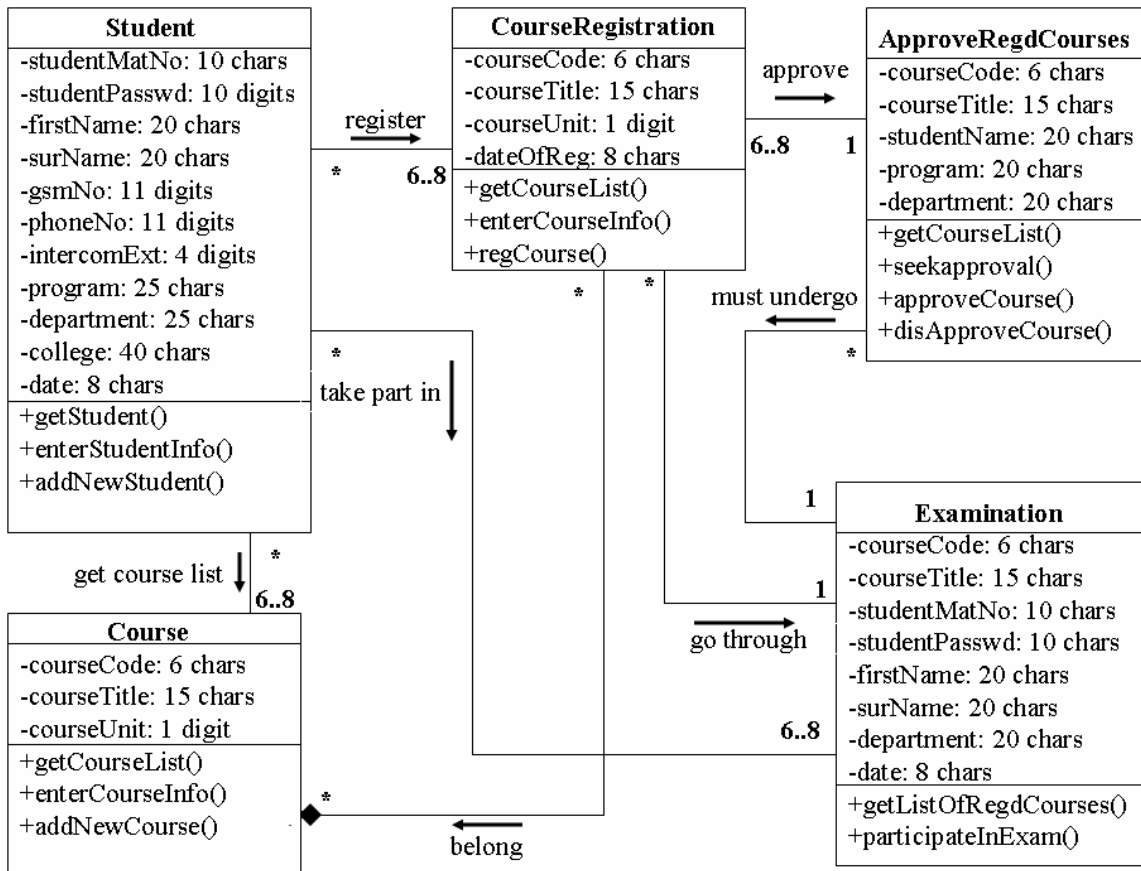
Student
-studentMatNo: 10 chars
-studentPasswd: 10 digits
-firstName: 20 chars
-surName: 20 chars
-gsmNo: 11 digits
-phoneNo: 11 digits
-intercomExt: 4 digits
-program: 25 chars
-department: 25 chars
-college: 40 chars
-date: 8 chars
+getStudent()
+enterStudentInfo()
+addNewStudent()

register
*
6..8

CourseRegistration
-courseCode: 6 chars
-courseTitle: 15 chars
-courseUnit: 1 digit
-dateOfReg: 8 chars
+getCourseList()
+enterCourseInfo()
+regCourse()

approve
6..8
1

ApproveRegdCourses
-courseCode: 6 chars
-courseTitle: 15 chars
-studentName: 20 chars
-program: 20 chars
-department: 20 chars
+getCourseList()
+seekapproval()
+approveCourse()
+disApproveCourse()

*
*
must undergo
*
*
take part in

1

Examination
-courseCode: 6 chars
-courseTitle: 15 chars
-studentMatNo: 10 chars
-studentPasswd: 10 chars
-firstName: 20 chars
-surName: 20 chars
-department: 20 chars
-date: 8 chars
+getListOfRegdCourses()
+participateInExam()

get course list
*
6..8

1
go through
6..8

Course
-courseCode: 6 chars
-courseTitle: 15 chars
-courseUnit: 1 digit
+getCourseList()
+enterCourseInfo()
+addNewCourse()

*
belong